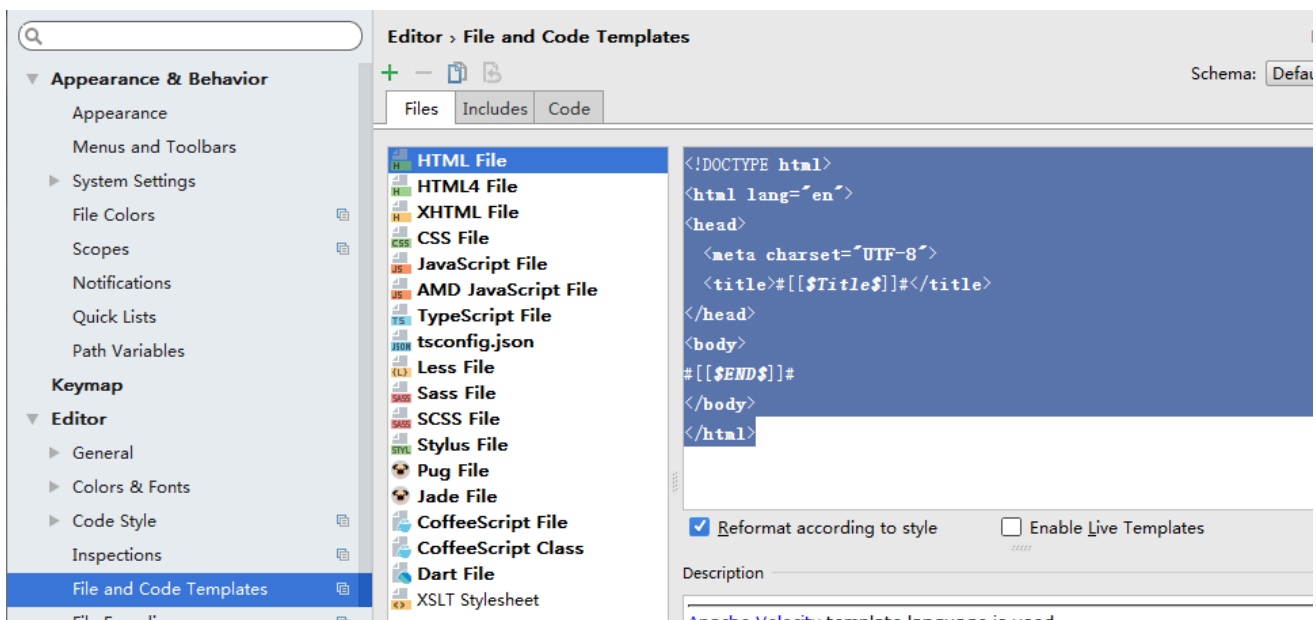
Appearance & Behavior
Appearance
Menus and Toolbars
System Settings
File Colors
Scopes
Notifications
Quick Lists
Path Variables
Keymap
Editor
General
Colors & Fonts
Code Style
Inspections
File and Code Templates
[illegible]

Editor › File and Code Templates

Schema: Defau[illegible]

Files | Includes | Code

HTML File
HTML4 File
XHTML File
CSS File
JavaScript File
AMD JavaScript File
TypeScript File
tsconfig.json
Less File
Sass File
SCSS File
Stylus File
Pug File
Jade File
CoffeeScript File
CoffeeScript Class
Dart File
XSLT Stylesheet

<!DOCTYPE html>
<html lang="en">
<head>
<meta charset="UTF-8">
<title>#[[$Title$]]#</title>
</head>
<body>
#[[$END$]]#
</body>
</html>

Reformat according to style
Enable Live Templates

Description
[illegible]